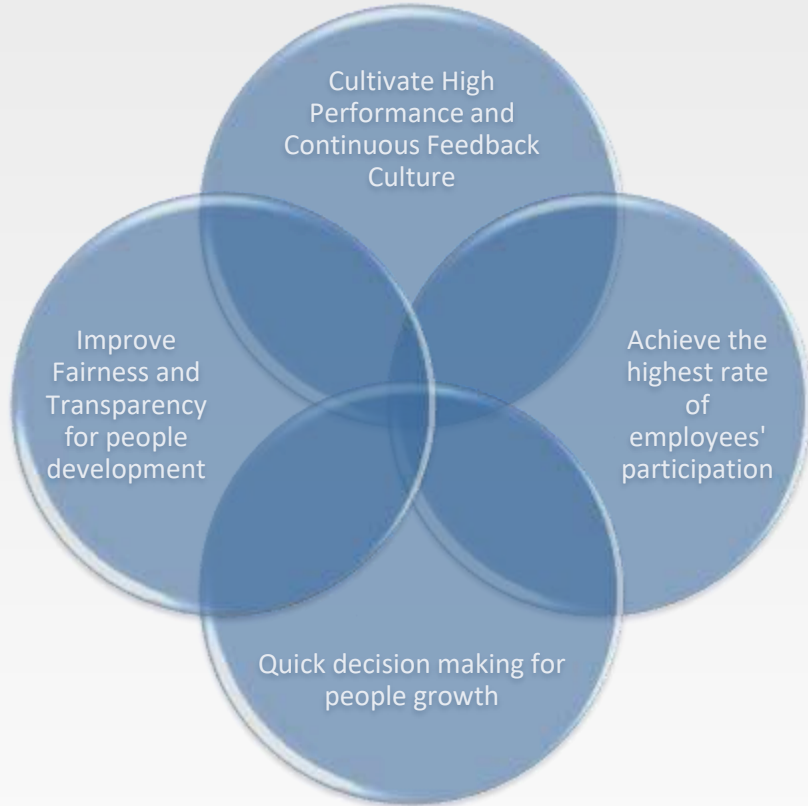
Cultivate High Performance and Continuous Feedback Culture

Improve Fairness and Transparency for people development

Achieve the highest rate of employees' participation

Quick decision making for people growth